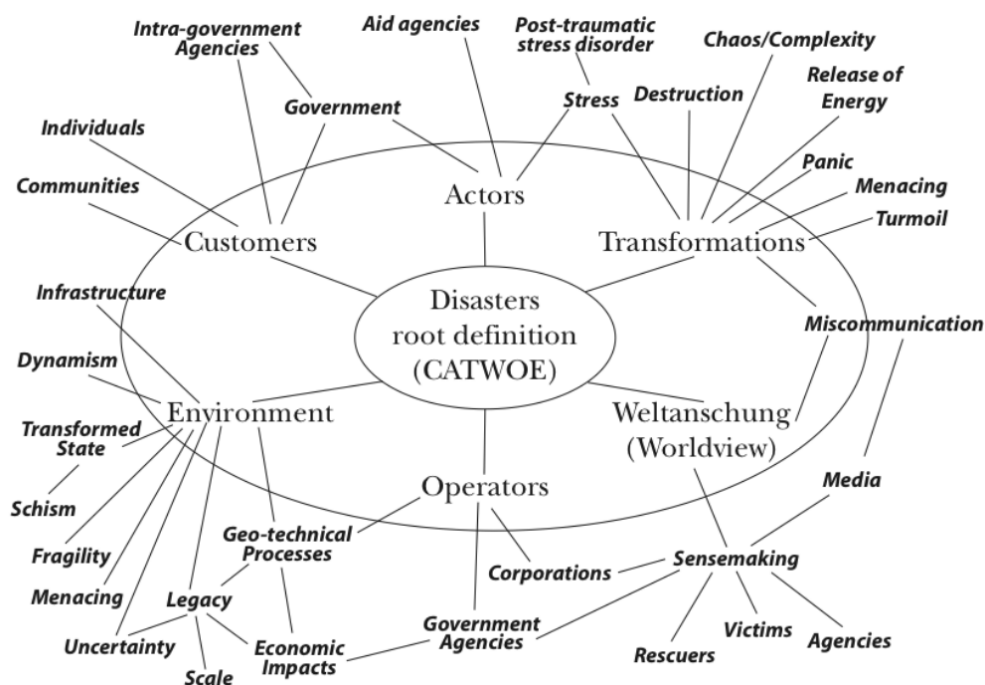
Intra-government Agencies
Aid agencies
Post-traumatic stress disorder
Chaos/Complexity
Release of Energy
Government
Stress
Destruction
Individuals
Panic
Menacing
Communities
Actors
Turmoil
Customers
Transformations
Infrastructure
Disasters root definition (CATWOE)
Miscommunication
Dynamism
Environment
Weltanschung (Worldview)
Transformed State
Media
Schism
Operators
Geo-technical Processes
Sensemaking
Fragility
Corporations
Menacing
Legacy
Government Agencies
Victims
Agencies
Uncertainty
Economic Impacts
Rescuers
Scale